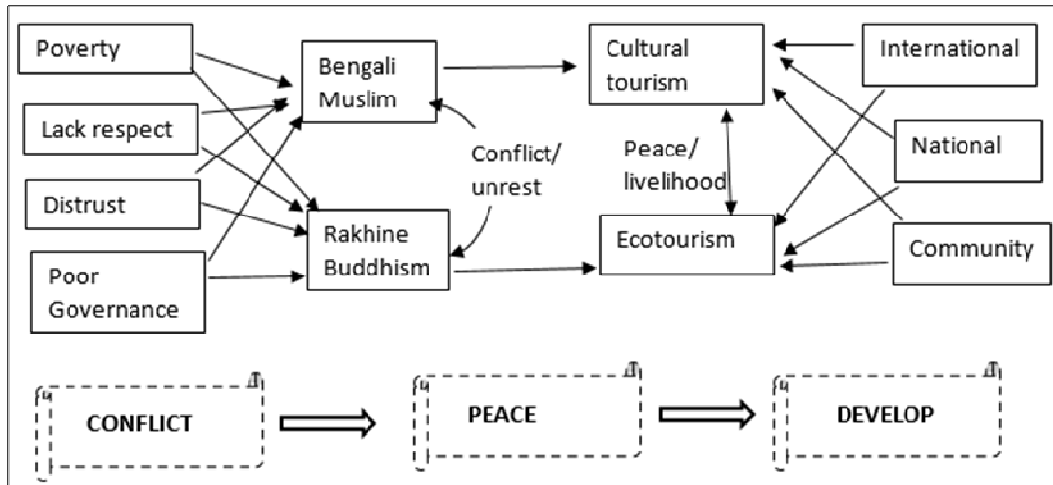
Poverty

Lack respect

Distrust

Poor Governance

Bengali Muslim

Rakhine Buddhism

Conflict/ unrest

Cultural tourism

Peace/ livelihood

Ecotourism

International

National

Community

CONFLICT

PEACE

DEVELOP